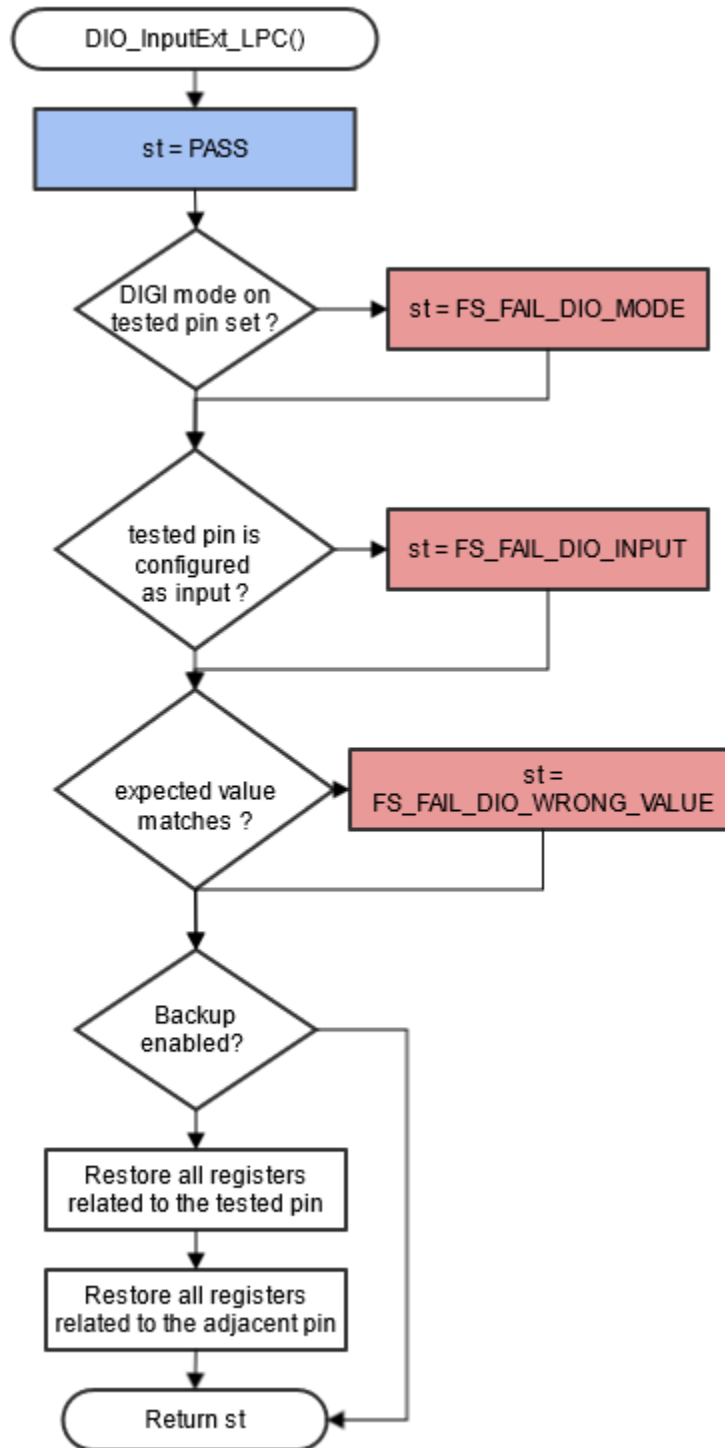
DIO_InputExt_LPC()

st = PASS

DIGI mode on tested pin set ?

st = FS_FAIL_DIO_MODE

tested pin is configured as input ?

st = FS_FAIL_DIO_INPUT

expected value matches ?

st = FS_FAIL_DIO_WRONG_VALUE

Backup enabled?

Restore all registers related to the tested pin

Restore all registers related to the adjacent pin

Return st